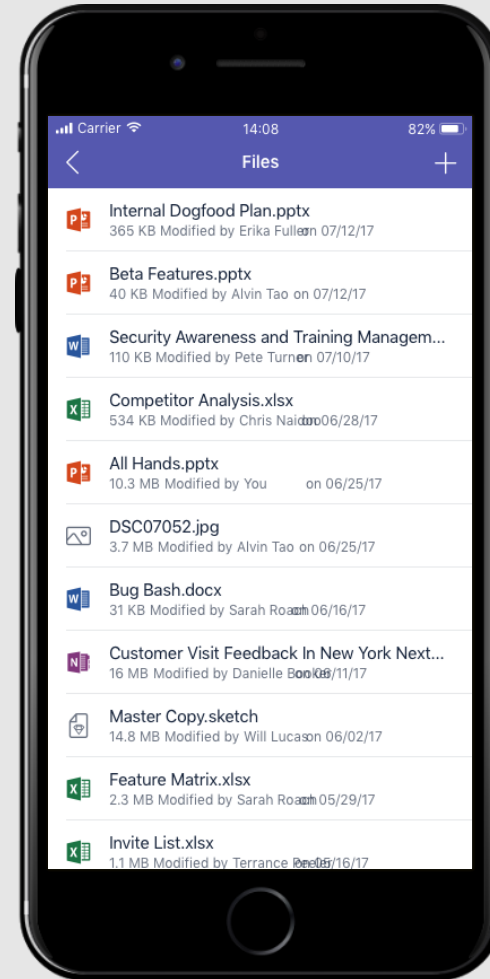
Carrier 14:08 82%

Files

P Internal Dogfood Plan.pptx
365 KB Modified by Erika Fulleron 07/12/17

P Beta Features.pptx
40 KB Modified by Alvin Tao on 07/12/17

W Security Awareness and Training Managem...
110 KB Modified by Pete Turneron 07/10/17

X Competitor Analysis.xlsx
534 KB Modified by Chris Naidoon 06/28/17

P All Hands.pptx
10.3 MB Modified by You on 06/25/17

DSC07052.jpg
3.7 MB Modified by Alvin Tao on 06/25/17

W Bug Bash.docx
31 KB Modified by Sarah Roachon 06/16/17

N Customer Visit Feedback In New York Next...
16 MB Modified by Danielle Bookon 06/11/17

Master Copy.sketch
14.8 MB Modified by Will Lucason 06/02/17

X Feature Matrix.xlsx
2.3 MB Modified by Sarah Roachon 05/29/17

X Invite List.xlsx
1.1 MB Modified by Terrance Preon 05/16/17